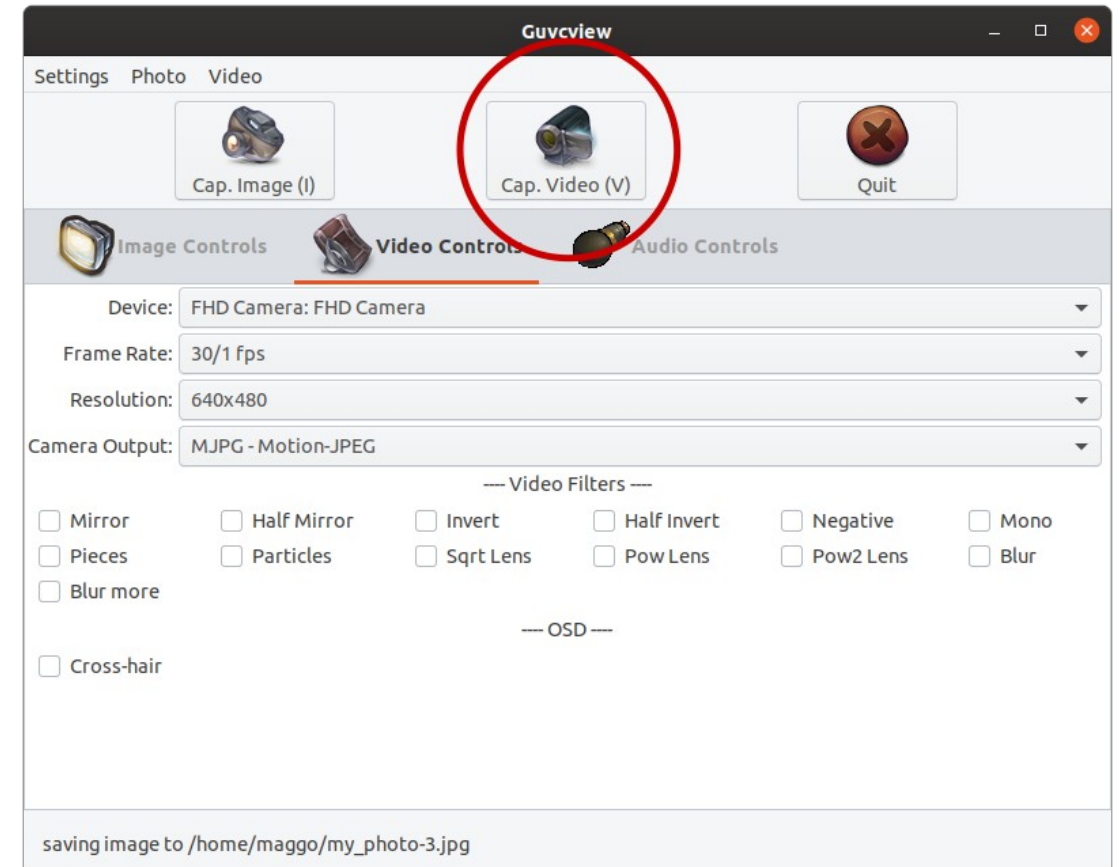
Guvcview

Settings Photo Video

Cap. Image (I)

Cap. Video (V)

Quit

Image Controls

Video Controls

Audio Controls

Device: FHD Camera: FHD Camera

Frame Rate: 30/1 fps

Resolution: 640x480

Camera Output: MJPG - Motion-JPEG

---- Video Filters ----

Mirror
Half Mirror
Invert
Half Invert
Negative
Mono
Pieces
Particles
Sqrt Lens
Pow Lens
Pow2 Lens
Blur
Blur more

---- OSD ----

Cross-hair

saving image to /home/maggo/my_photo-3.jpg